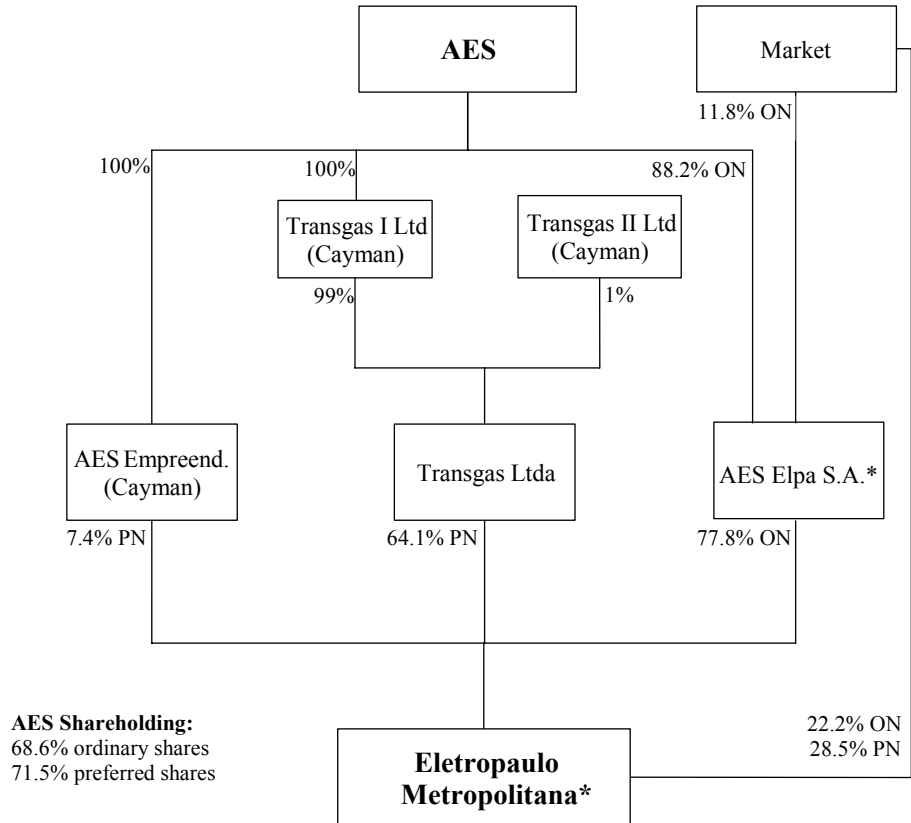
AES

Market

11.8% ON

100%

100%

88.2% ON

Transgas I Ltd (Cayman)

Transgas II Ltd (Cayman)

99%

1%

AES Empreend. (Cayman)

Transgas Ltda

AES Elpa S.A.*

7.4% PN

64.1% PN

77.8% ON

**AES Shareholding:**
68.6% ordinary shares
71.5% preferred shares

22.2% ON
28.5% PN

Eletropaulo Metropolitana*